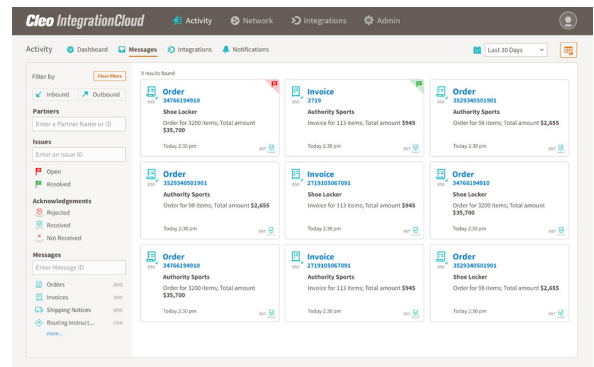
Cleo IntegrationCloud Activity Network Integrations Admin

Activity Dashboard Messages Integrations Notifications Last 30 Days

Filter by Clear filters

Inbound Outbound

Partners

Enter a Partner Name or ID

Issues

Enter an Issue ID

Open

Resolved

Acknowledgements

Rejected

Received

Not Received

Messages

Enter Message ID

Orders (850)

Invoices (810)

Shipping Notices (856)

Routing Instruct... (754)

more...

9 results found

Order
34766194910
Shoe Locker
Order for 3200 items; Total amount $35,700
Today 2:30 pm

Invoice
2719
Authority Sports
Invoice for 113 items; Total amount $945
Today 2:30 pm

Order
3529340501901
Authority Sports
Order for 98 items; Total amount $2,655
Today 2:30 pm

Order
3529340501901
Authority Sports
Order for 98 items; Total amount $2,655
Today 2:30 pm

Invoice
2719105067091
Shoe Locker
Invoice for 113 items; Total amount $945
Today 2:30 pm

Order
34766194910
Shoe Locker
Order for 3200 items; Total amount $35,700
Today 2:30 pm

Order
34766194910
Authority Sports
Order for 3200 items; Total amount $35,700
Today 2:30 pm

Invoice
2719105067091
Shoe Locker
Invoice for 113 items; Total amount $945
Today 2:30 pm

Order
3529340501901
Shoe Locker
Order for 98 items; Total amount $2,655
Today 2:30 pm